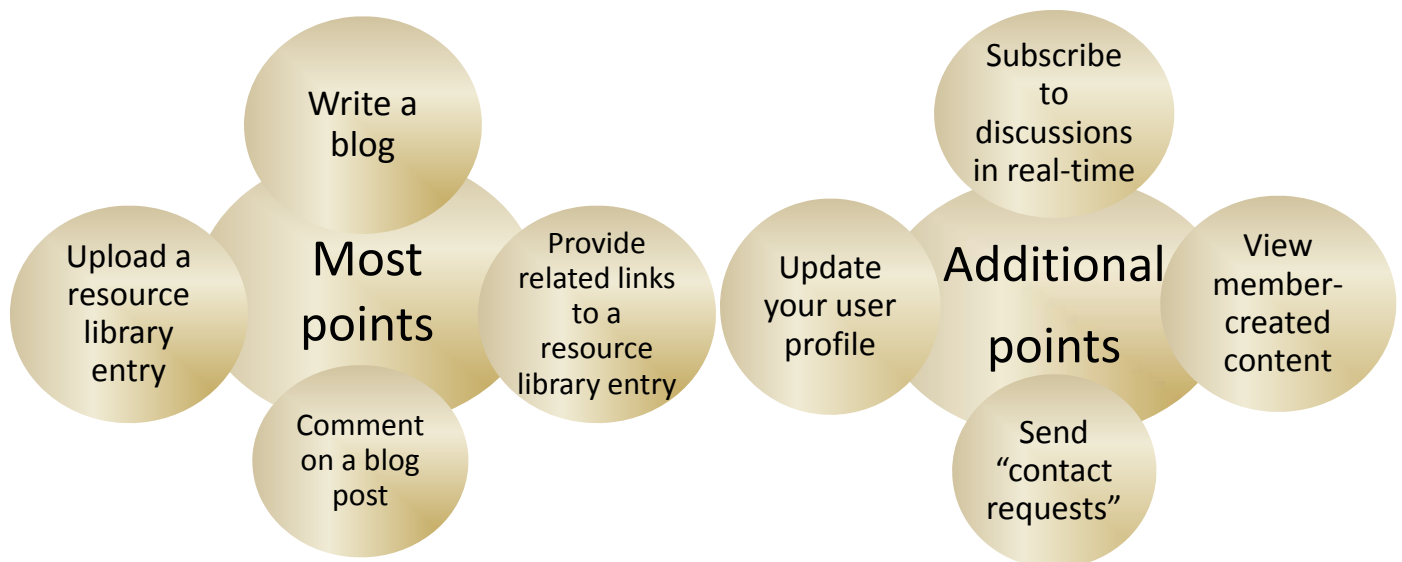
Write a blog

Upload a resource library entry

Most points

Provide related links to a resource library entry

Comment on a blog post

Subscribe to discussions in real-time

Update your user profile

Additional points

View member-created content

Send “contact requests”